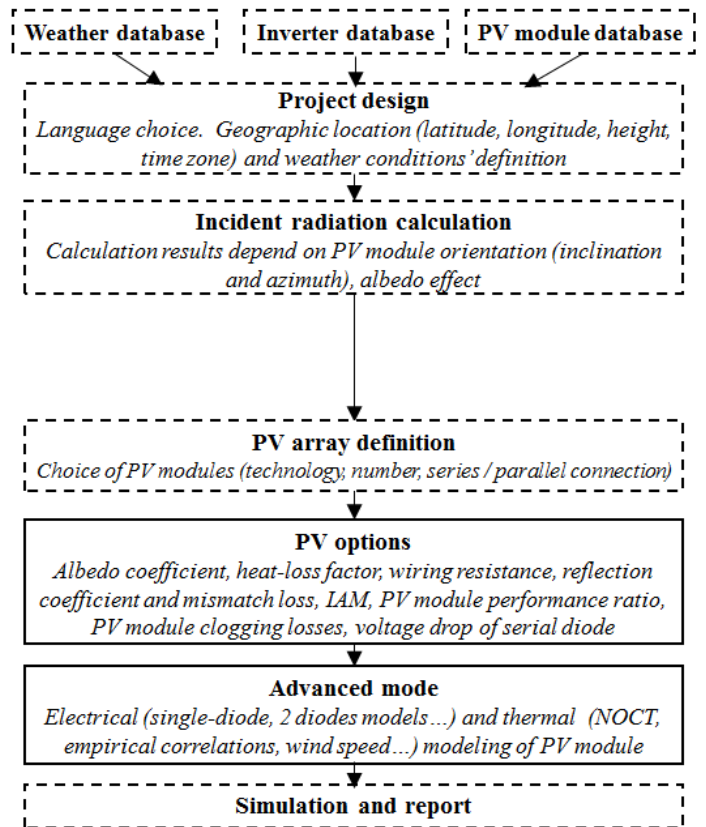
Weather database

Inverter database

PV module database

Project design
Language choice. Geographic location (latitude, longitude, height, time zone) and weather conditions' definition

Incident radiation calculation
Calculation results depend on PV module orientation (inclination and azimuth), albedo effect

PV array definition
Choice of PV modules (technology, number, series / parallel connection)

PV options
Albedo coefficient, heat-loss factor, wiring resistance, reflection coefficient and mismatch loss, IAM, PV module performance ratio, PV module clogging losses, voltage drop of serial diode

Advanced mode
Electrical (single-diode, 2 diodes models…) and thermal (NOCT, empirical correlations, wind speed…) modeling of PV module

Simulation and report